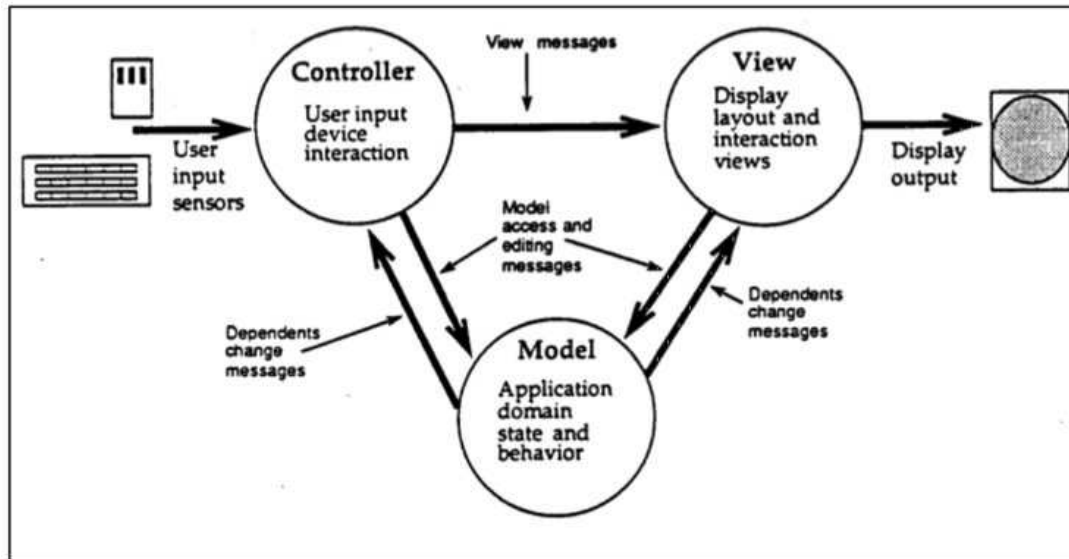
View messages

Controller
User input device interaction

View
Display layout and interaction views

User input sensors

Display output

Model access and editing messages

Dependents change messages

Dependents change messages

Model
Application domain state and behavior